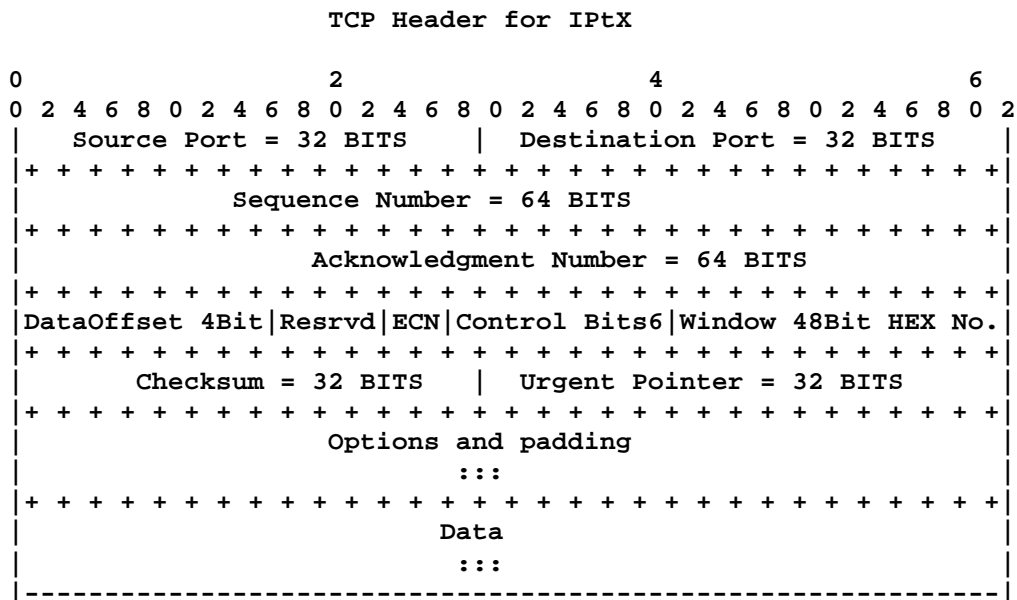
TCP Header for IPtX

0 2 4 6
0 2 4 6 8 0 2 4 6 8 0 2 4 6 8 0 2 4 6 8 0 2 4 6 8 0 2 4 6 8 0 2

| Source Port = 32 BITS | Destination Port = 32 BITS |
|+ + + + + + + + + + + + + + + + + + + + + + + + + + + + + + + +|
| Sequence Number = 64 BITS |
|+ + + + + + + + + + + + + + + + + + + + + + + + + + + + + + + +|
| Acknowledgment Number = 64 BITS |
|+ + + + + + + + + + + + + + + + + + + + + + + + + + + + + + + +|
|DataOffset 4Bit|Resrvd|ECN|Control Bits6|Window 48Bit HEX No.|
|+ + + + + + + + + + + + + + + + + + + + + + + + + + + + + + + +|
| Checksum = 32 BITS | Urgent Pointer = 32 BITS |
|+ + + + + + + + + + + + + + + + + + + + + + + + + + + + + + + +|
| Options and padding |
| ::: |
|+ + + + + + + + + + + + + + + + + + + + + + + + + + + + + + + +|
| Data |
| ::: |
|----------------------------------------------------------------|